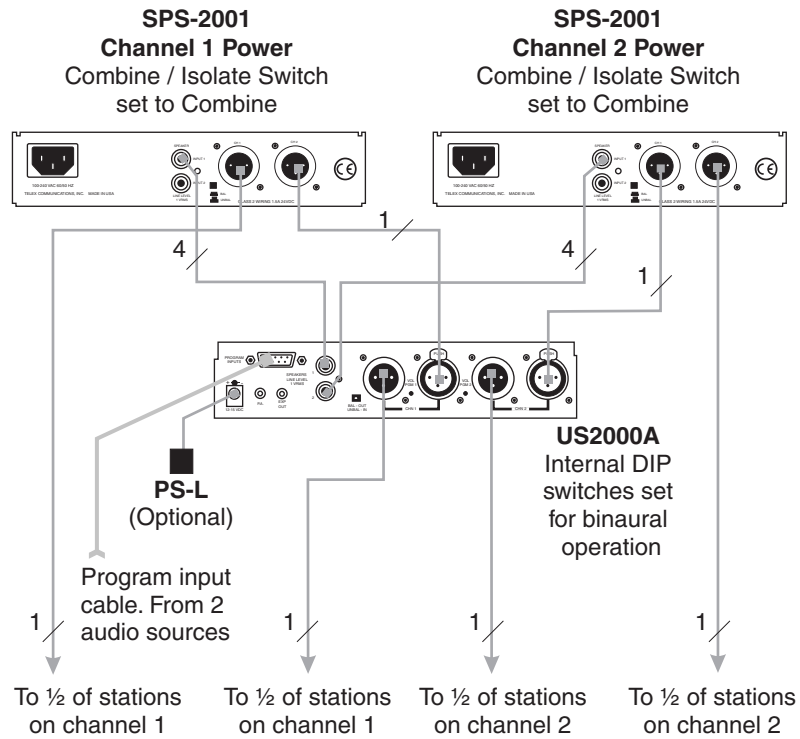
**SPS-2001**
**Channel 1 Power**
Combine / Isolate Switch set to Combine

**SPS-2001**
**Channel 2 Power**
Combine / Isolate Switch set to Combine

100-240 VAC 60/50 HZ
TELEX COMMUNICATIONS, INC. MADE IN USA
SPEAKER
INPUT 1
INPUT 2
LINE LEVEL 1 VRMS
BAL
UNBAL
CLASS 2 WIRING 1.5A 24VDC
CH 1
CH 2

100-240 VAC 60/50 HZ
TELEX COMMUNICATIONS, INC. MADE IN USA
SPEAKER
INPUT 1
INPUT 2
LINE LEVEL 1 VRMS
BAL
UNBAL
CLASS 2 WIRING 1.5A 24VDC
CH 1
CH 2

1
4
4
1

PROGRAM INPUTS
SPEAKERS LINE LEVEL 1 VRMS
12-18 VDC
BAL
ISOP OUT
BAL - OUT UNBAL - IN
VOL
VOL
CHN 1
CHN 2

**PS-L**
(Optional)

**US2000A**
Internal DIP switches set for binaural operation

Program input cable. From 2 audio sources

1
1
1
1

To ½ of stations on channel 1

To ½ of stations on channel 1

To ½ of stations on channel 2

To ½ of stations on channel 2